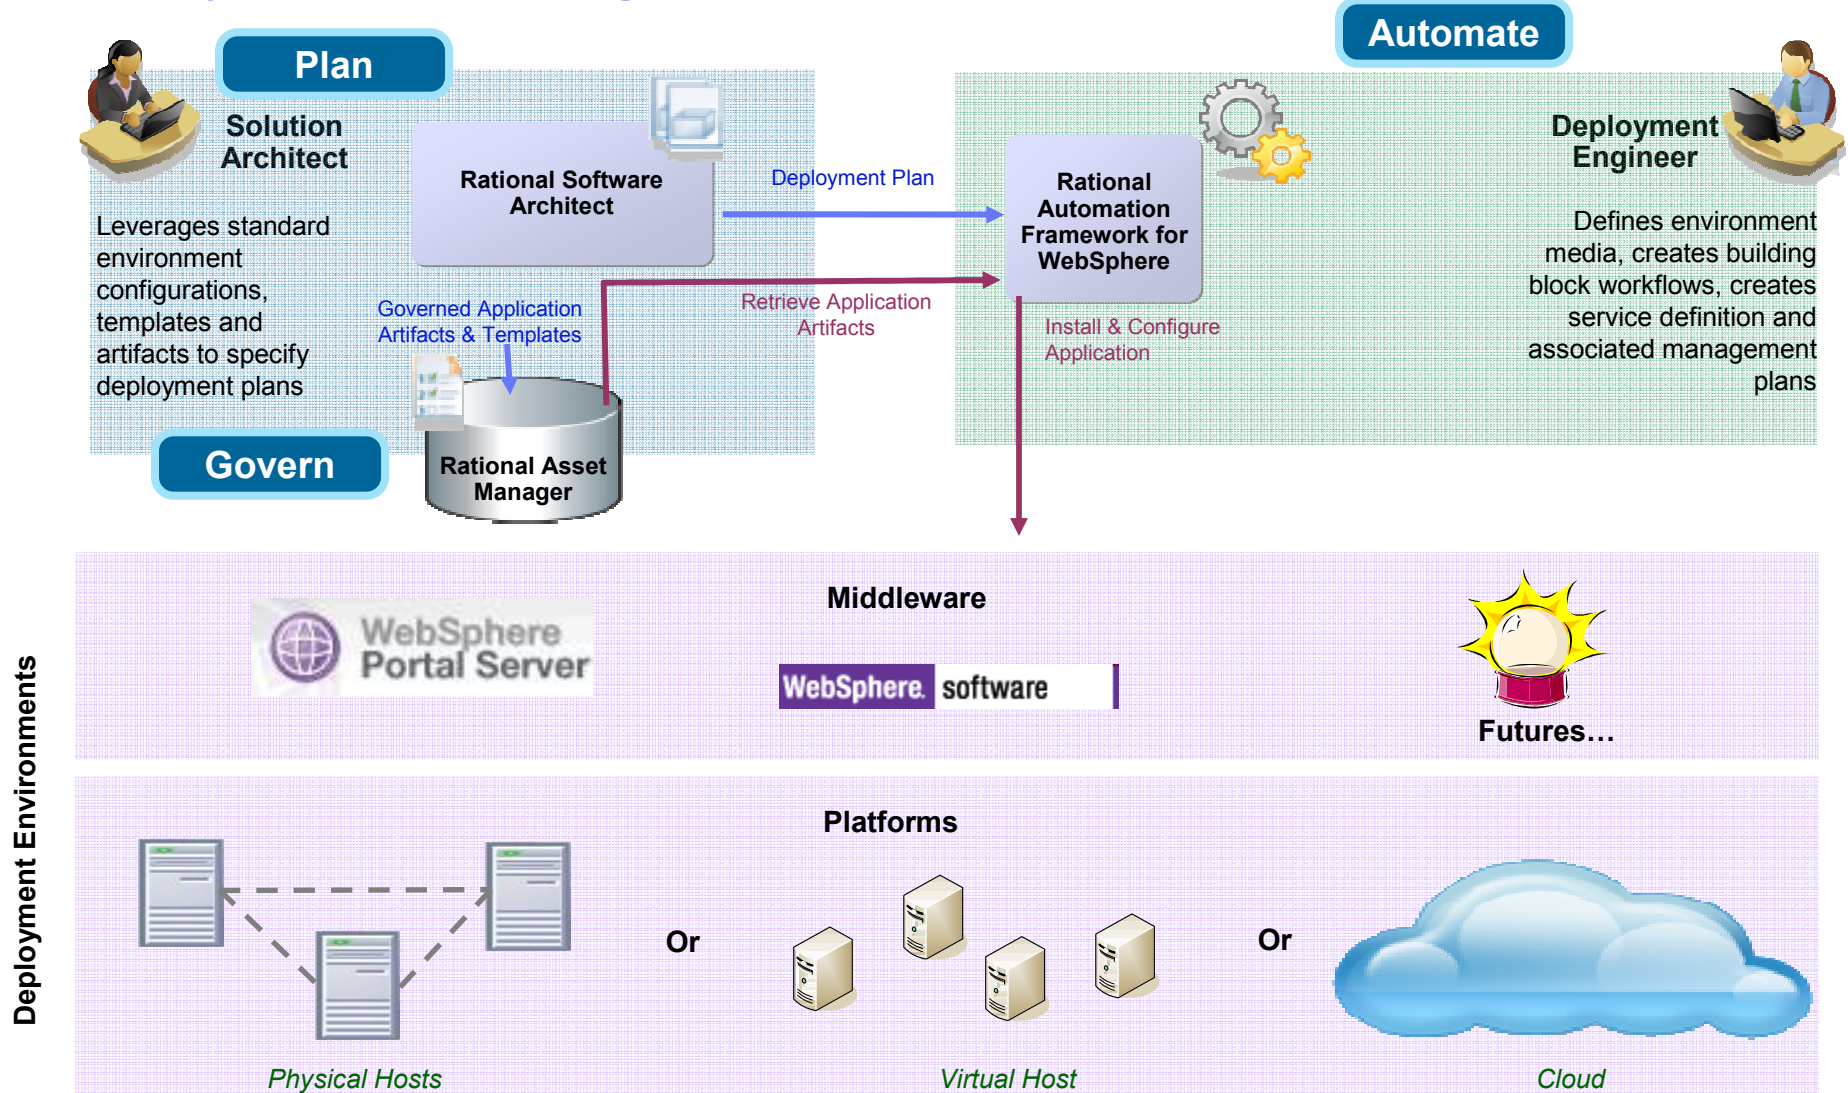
Plan

Solution Architect

Leverages standard environment configurations, templates and artifacts to specify deployment plans

Govern

Rational Software Architect

Governed Application Artifacts & Templates

Rational Asset Manager

Deployment Plan

Retrieve Application Artifacts

Automate

Rational Automation Framework for WebSphere

Install & Configure Application

Deployment Engineer

Defines environment media, creates building block workflows, creates service definition and associated management plans

Deployment Environments

Middleware

WebSphere Portal Server

WebSphere software

Futures…

Platforms

Or

Or

Physical Hosts

Virtual Host

Cloud